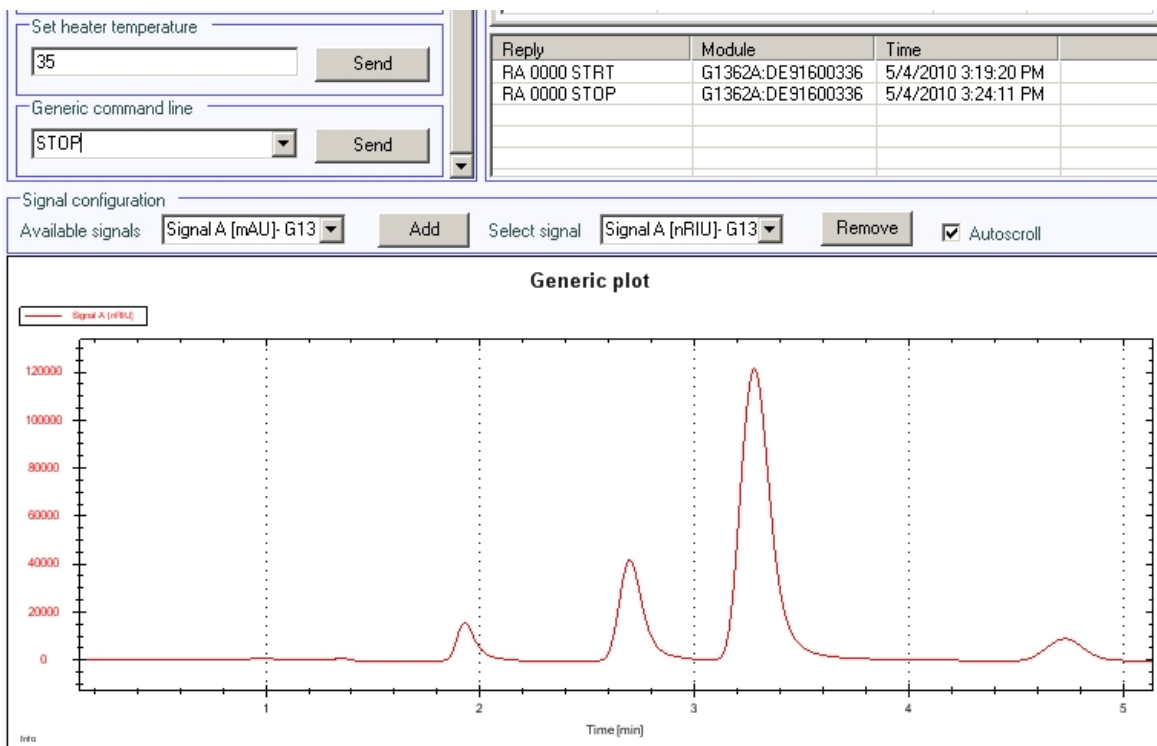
Set heater temperature

35

Send

Generic command line

STOP

Send

| Reply | Module | Time |
|---|---|---|
| RA 0000 STRT | G1362A:DE91600336 | 5/4/2010 3:19:20 PM |
| RA 0000 STOP | G1362A:DE91600336 | 5/4/2010 3:24:11 PM |

Signal configuration

Available signals Signal A [mAU]- G13 Add Select signal Signal A [nRIU]- G13 Remove Autoscroll

Generic plot

Signal A [nRIU]

120000
100000
80000
60000
40000
20000
0

1 2 3 4 5

Time [min]

Info